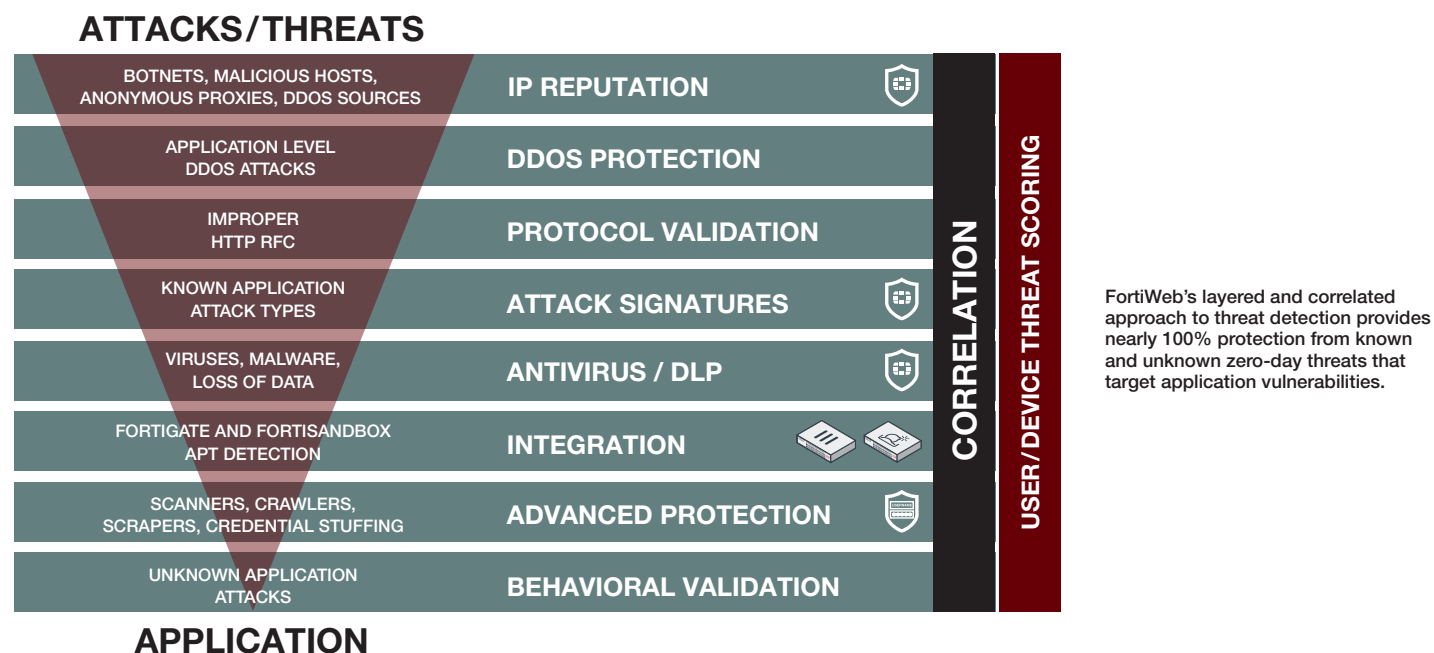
ATTACKS/THREATS

BOTNETS, MALICIOUS HOSTS, ANONYMOUS PROXIES, DDOS SOURCES

IP REPUTATION

APPLICATION LEVEL DDOS ATTACKS

DDOS PROTECTION

IMPROPER HTTP RFC

PROTOCOL VALIDATION

KNOWN APPLICATION ATTACK TYPES

ATTACK SIGNATURES

VIRUSES, MALWARE, LOSS OF DATA

ANTIVIRUS / DLP

FORTIGATE AND FORTISANDBOX APT DETECTION

INTEGRATION

SCANNERS, CRAWLERS, SCRAPERS, CREDENTIAL STUFFING

ADVANCED PROTECTION

UNKNOWN APPLICATION ATTACKS

BEHAVIORAL VALIDATION

CORRELATION

USER/DEVICE THREAT SCORING

APPLICATION

FortiWeb's layered and correlated approach to threat detection provides nearly 100% protection from known and unknown zero-day threats that target application vulnerabilities.